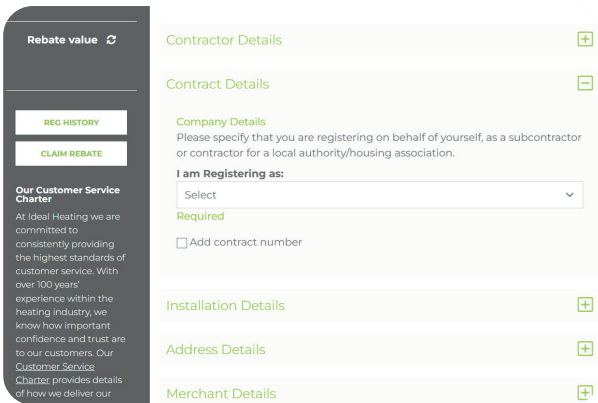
Rebate value

REG HISTORY

CLAIM REBATE

Our Customer Service Charter

At Ideal Heating we are committed to consistently providing the highest standards of customer service. With over 100 years' experience within the heating industry, we know how important confidence and trust are to our customers. Our Customer Service Charter provides details of how we deliver our

Contractor Details

Contract Details

Company Details

Please specify that you are registering on behalf of yourself, as a subcontractor or contractor for a local authority/housing association.

I am Registering as:

Select

Required

Add contract number

Installation Details

Address Details

Merchant Details